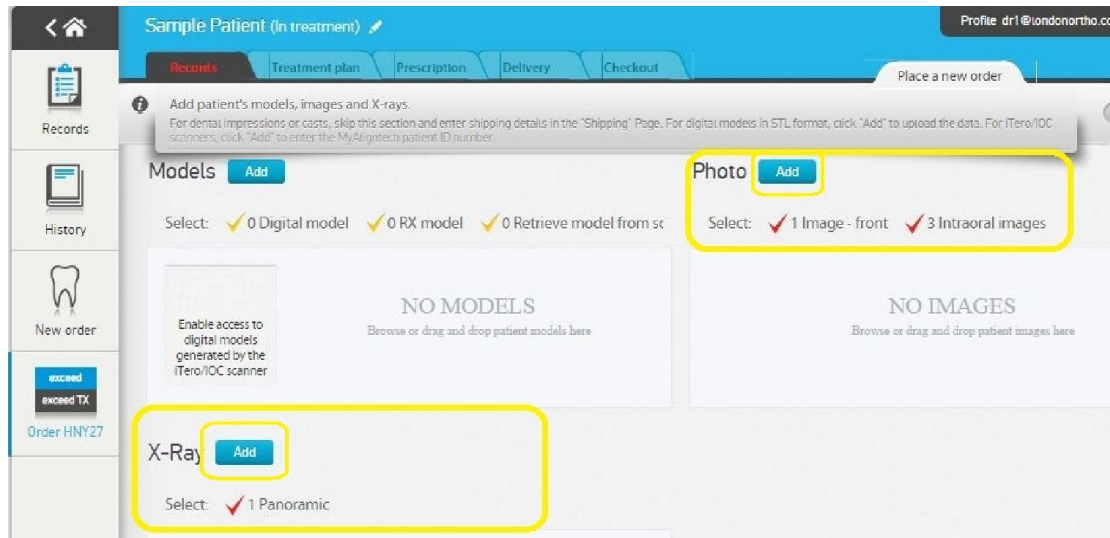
Sample Patient (In treatment)

Profile dr1@londonortho.co

Records
Treatment plan
Prescription
Delivery
Checkout

Place a new order

Records

History

New order

exceed
exceed TX
Order HNY27

Add patient's models, images and X-rays.
For dental impressions or casts, skip this section and enter shipping details in the "Shipping" Page. For digital models in STL format, click "Add" to upload the data. For iTero/IOC scanners, click "Add" to enter the MyAligntech patient ID number.

Models Add

Select: 0 Digital model 0 RX model 0 Retrieve model from sc

Enable access to digital models generated by the iTero/IOC scanner

NO MODELS
Browse or drag and drop patient models here

Photo Add

Select: 1 Image - front 3 Intraoral images

NO IMAGES
Browse or drag and drop patient images here

X-Ray Add

Select: 1 Panoramic